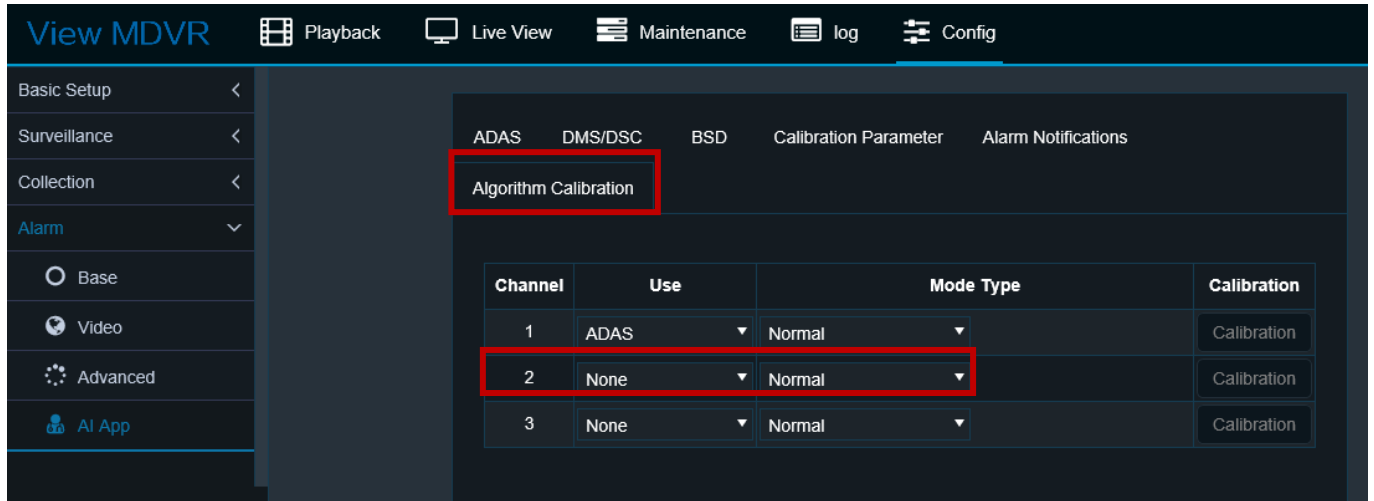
View MDVR Playback Live View Maintenance log Config

Basic Setup
Surveillance
Collection
Alarm
Base
Video
Advanced
AI App

ADAS DMS/DSC BSD Calibration Parameter Alarm Notifications
Algorithm Calibration

| Channel | Use | Mode Type | Calibration |
|---|---|---|---|
| 1 | ADAS | Normal | Calibration |
| 2 | None | Normal | Calibration |
| 3 | None | Normal | Calibration |